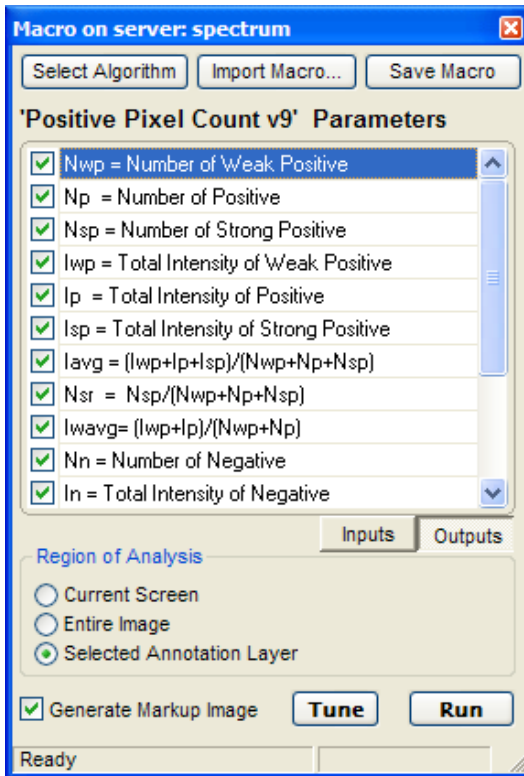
Macro on server: spectrum

Select Algorithm
Import Macro...
Save Macro

'Positive Pixel Count v9' Parameters

Nwp = Number of Weak Positive
Np = Number of Positive
Nsp = Number of Strong Positive
Iwp = Total Intensity of Weak Positive
Ip = Total Intensity of Positive
Isp = Total Intensity of Strong Positive
Iavg = (Iwp+Ip+Isp)/(Nwp+Np+Nsp)
Nsr = Nsp/(Nwp+Np+Nsp)
Iwavg= (Iwp+Ip)/(Nwp+Np)
Nn = Number of Negative
In = Total Intensity of Negative

Inputs
Outputs

Region of Analysis
Current Screen
Entire Image
Selected Annotation Layer

Generate Markup Image
Tune
Run

Ready